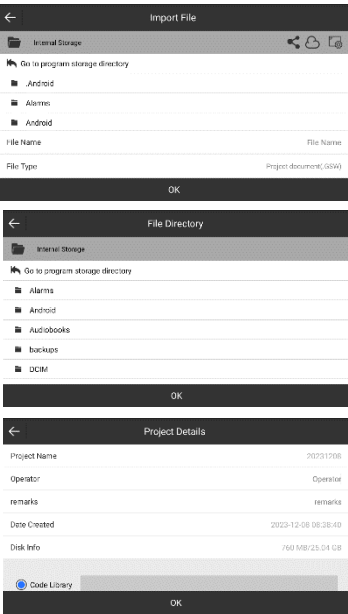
Import File

Internal Storage

Go to program storage directory

.Android

Alarms

Android

File Name File Name

File Type Project document(.GSW)

OK

File Directory

Internal Storage

Go to program storage directory

Alarms

Android

Audiobooks

backups

DCIM

OK

Project Details

Project Name 20231208

Operator Operator

remarks remarks

Date Created 2023-12-08 08:38:40

Disk Info 760 MB/25.24 GB

Code Library

OK